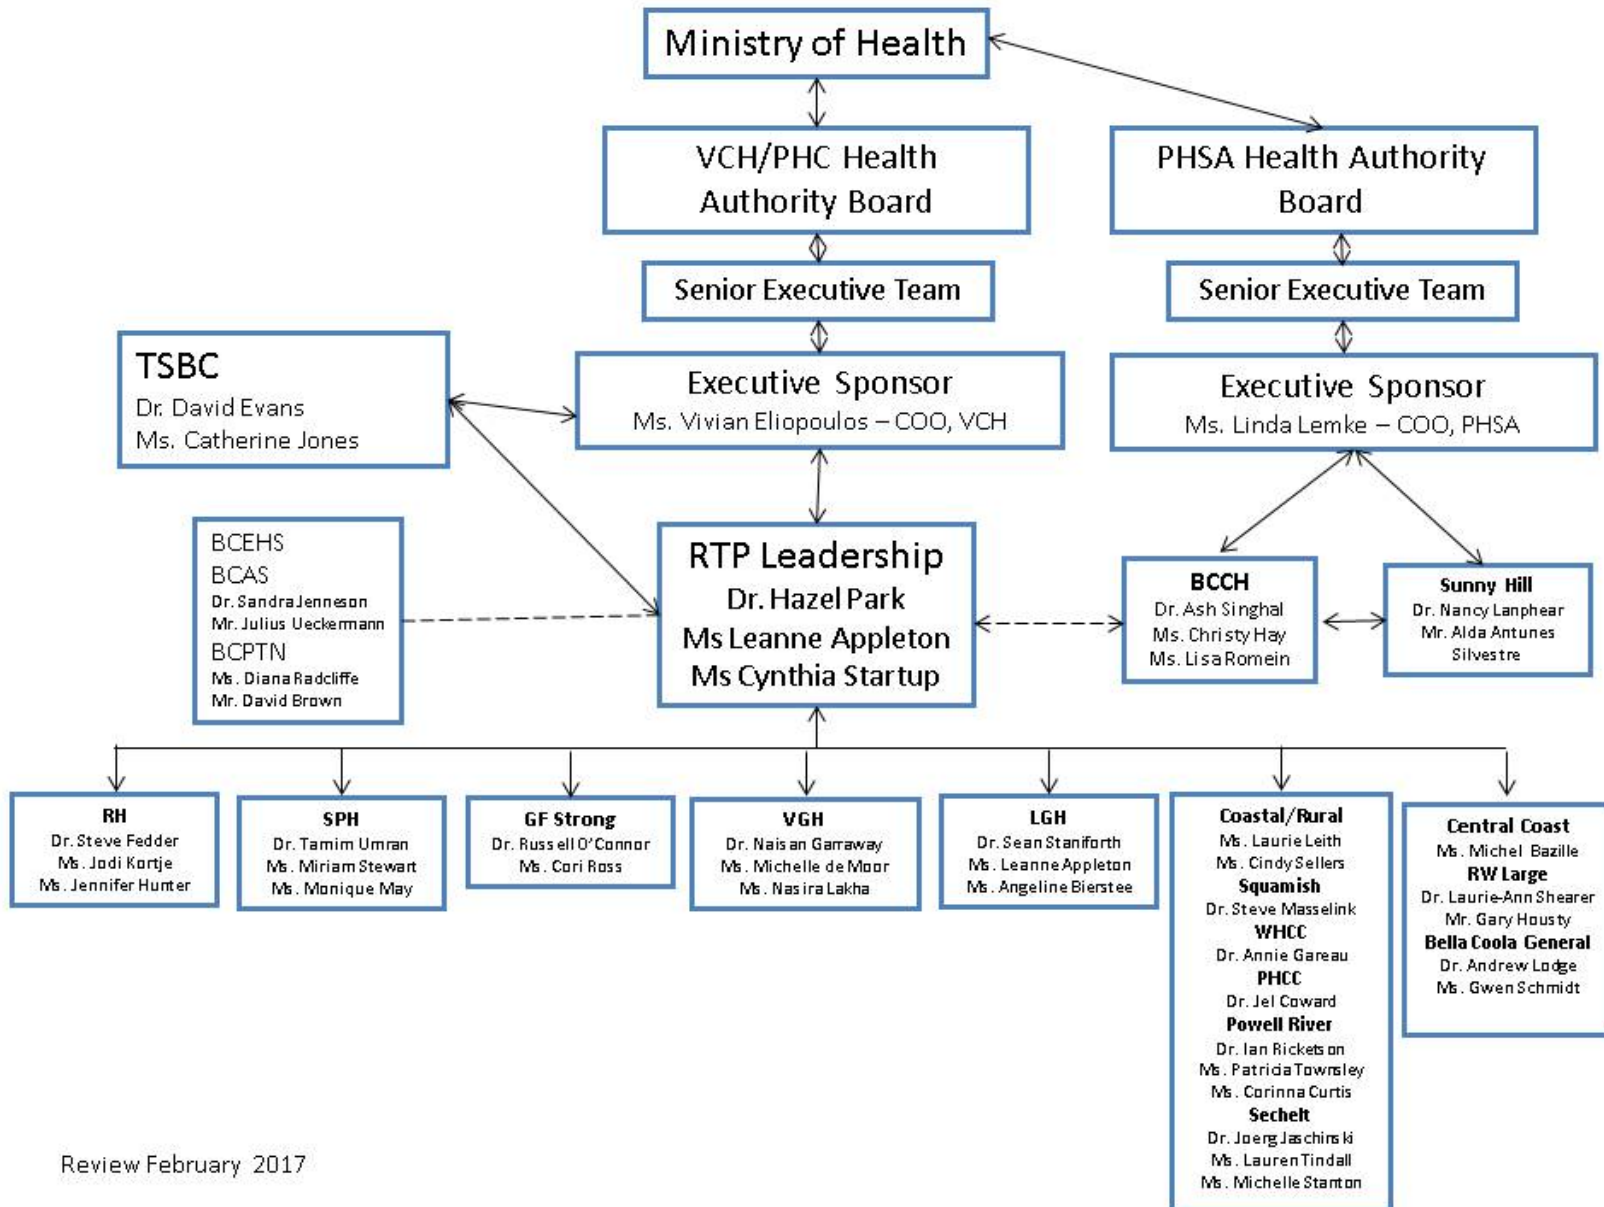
Ministry of Health

VCH/PHC Health Authority Board

PHSA Health Authority Board

Senior Executive Team

Senior Executive Team

TSBC
Dr. David Evans
Ms. Catherine Jones

Executive Sponsor
Ms. Vivian Eliopoulos – COO, VCH

Executive Sponsor
Ms. Linda Lemke – COO, PHSA

BCEHS
BCAS
Dr. Sandra Jenneson
Mr. Julius Ueckermann
BCPTN
Ms. Diana Radcliffe
Mr. David Brown

RTP Leadership
Dr. Hazel Park
Ms Leanne Appleton
Ms Cynthia Startup

BCCH
Dr. Ash Singhal
Ms. Christy Hay
Ms. Lisa Romein

Sunny Hill
Dr. Nancy Lanphear
Mr. Alda Antunes Silvestre

RH
Dr. Steve Fedder
Ms. Jodi Kortje
Ms. Jennifer Hunter

SPH
Dr. Tamim Umran
Ms. Miriam Stewart
Ms. Monique May

GF Strong
Dr. Russell O'Connor
Ms. Cori Ross

VGH
Dr. Naisan Garraway
Ms. Michelle de Moor
Ms. Nasira Lakha

LGH
Dr. Sean Stanforth
Ms. Leanne Appleton
Ms. Angeline Bierstee

Coastal/Rural
Ms. Laurie Leith
Ms. Cindy Sellers
Squamish
Dr. Steve Masselink
WHCC
Dr. Annie Gareau
PHCC
Dr. Jel Coward
Powell River
Dr. Ian Ricketson
Ms. Patricia Townsley
Ms. Corinna Curtis
Sechelt
Dr. Joerg Jaschinski
Ms. Lauren Tindall
Ms. Michelle Stanton

Central Coast
Ms. Michel Bazille
RW Large
Dr. Laurie-Ann Shearer
Mr. Gary Housty
Bella Coola General
Dr. Andrew Lodge
Ms. Gwen Schmidt

Review February 2017